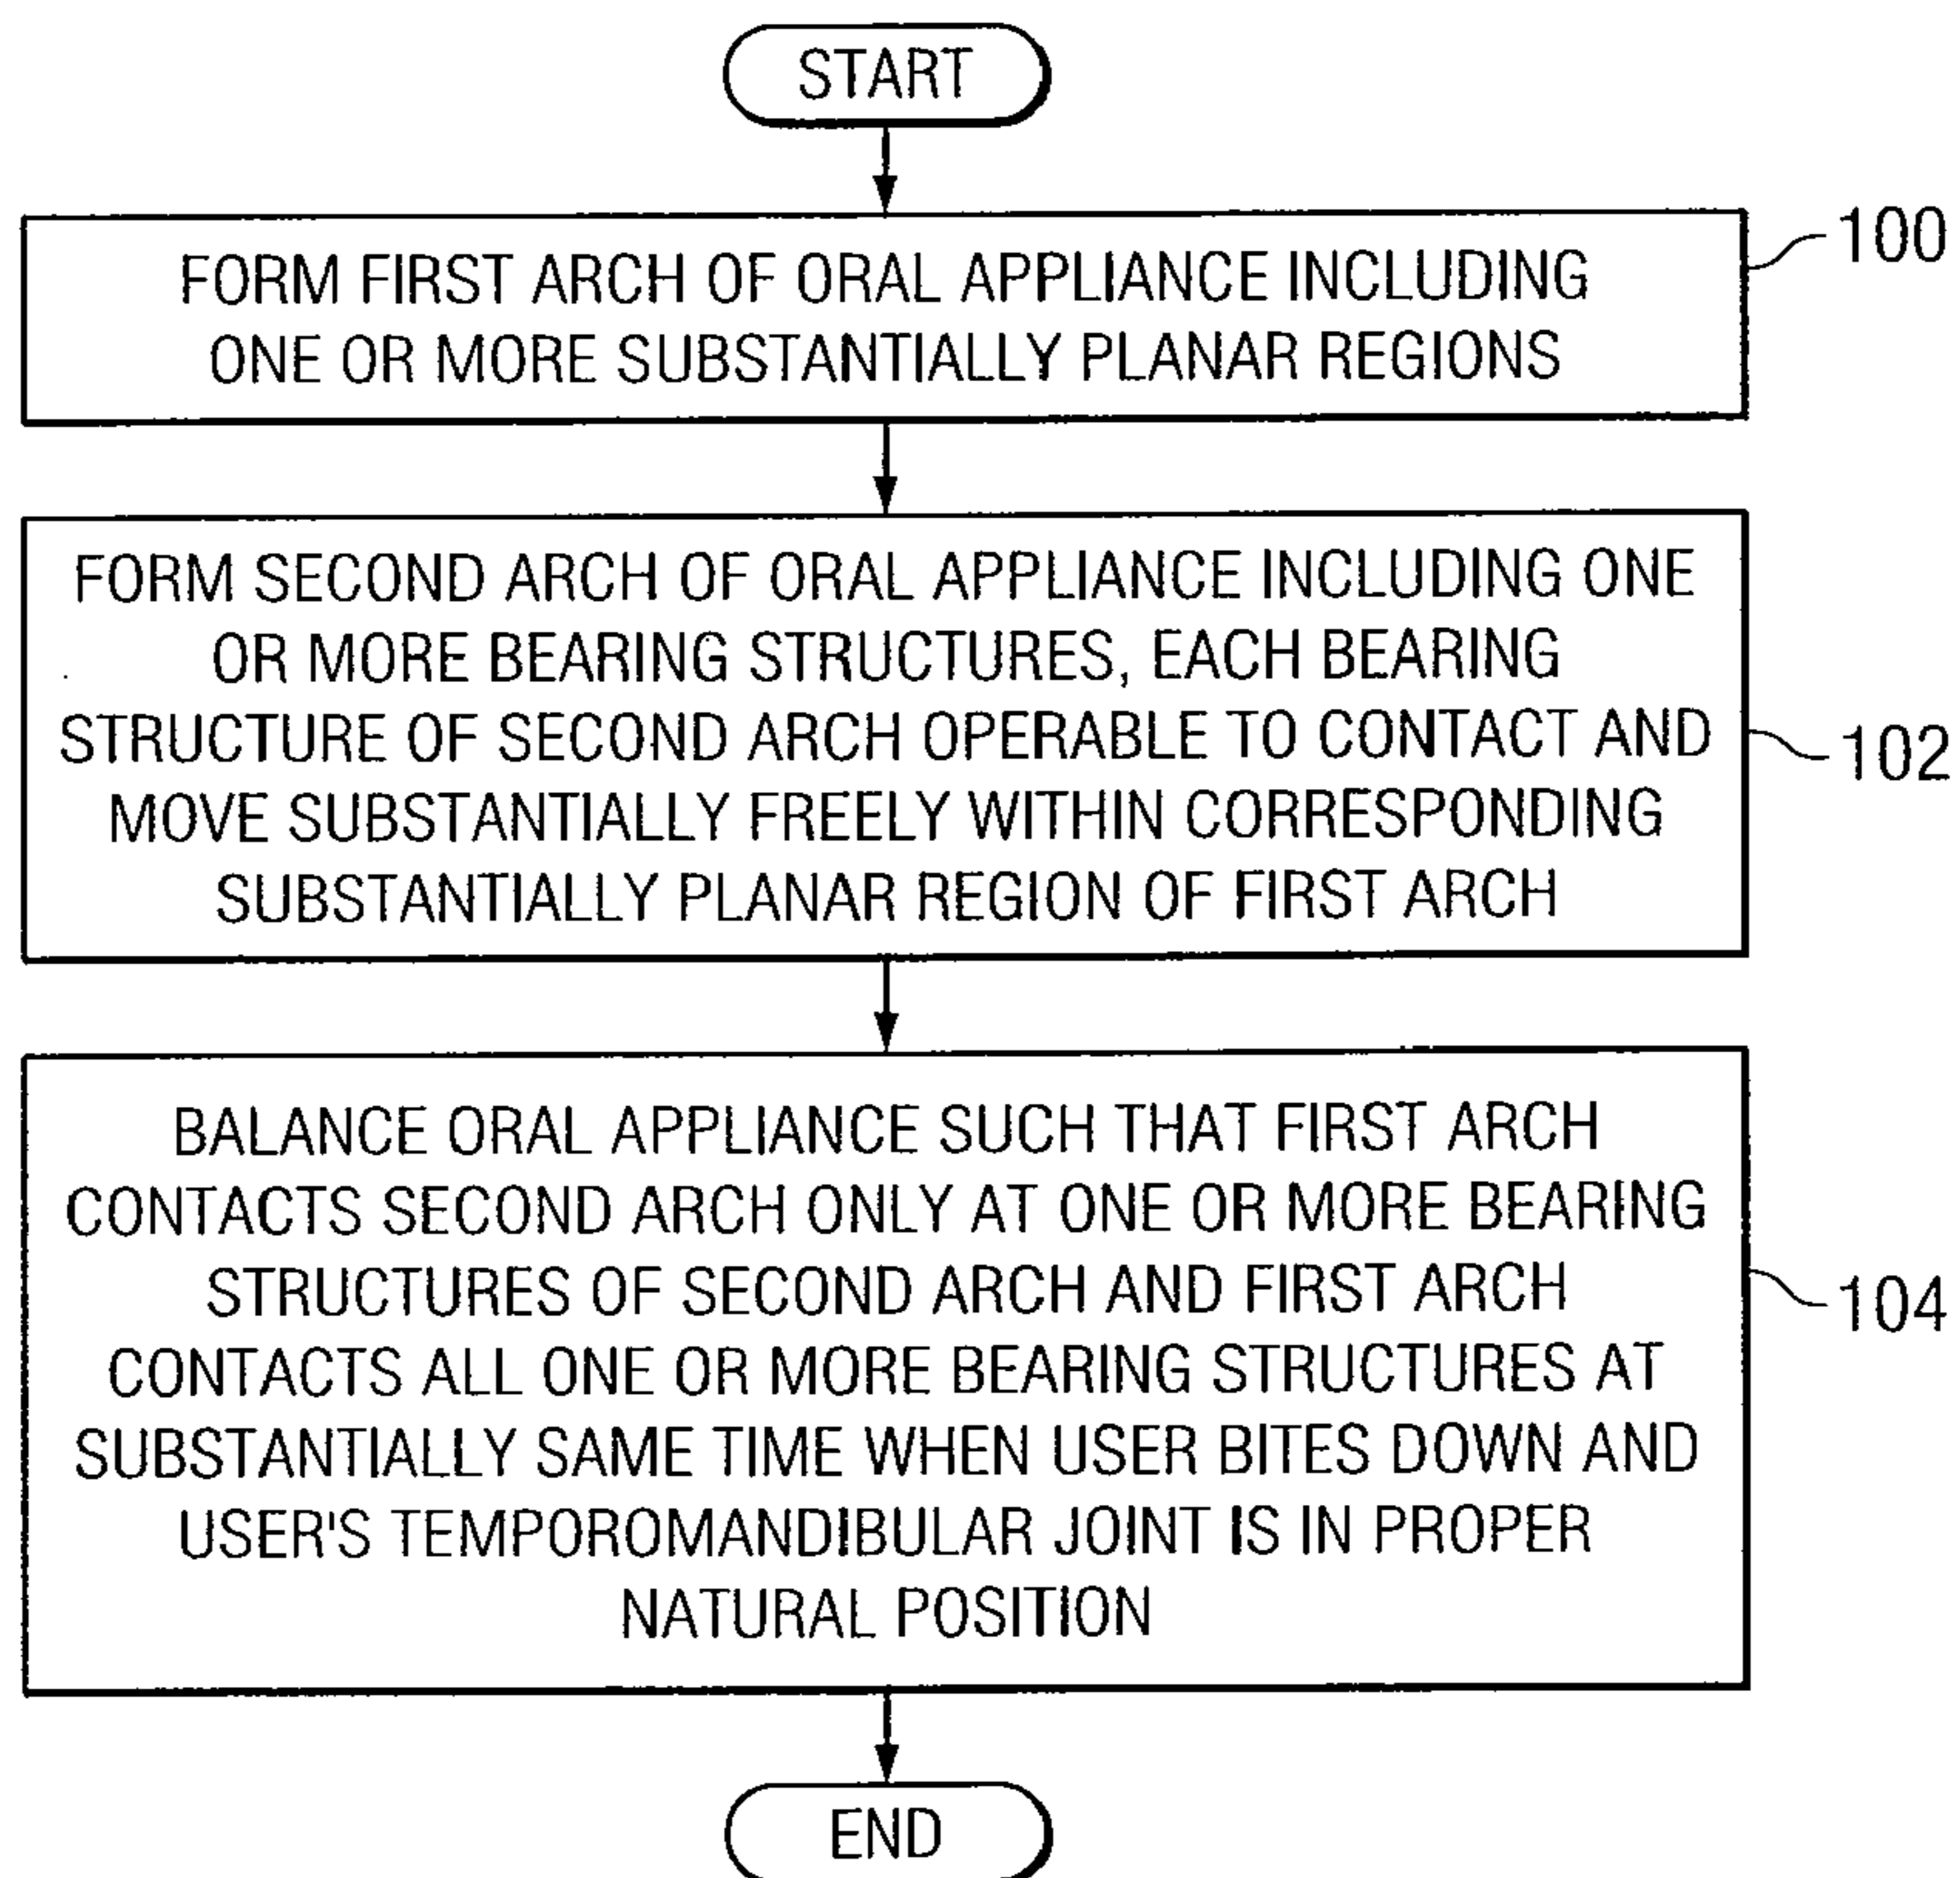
START

FORM FIRST ARCH OF ORAL APPLIANCE INCLUDING ONE OR MORE SUBSTANTIALLY PLANAR REGIONS

100

FORM SECOND ARCH OF ORAL APPLIANCE INCLUDING ONE OR MORE BEARING STRUCTURES, EACH BEARING STRUCTURE OF SECOND ARCH OPERABLE TO CONTACT AND MOVE SUBSTANTIALLY FREELY WITHIN CORRESPONDING SUBSTANTIALLY PLANAR REGION OF FIRST ARCH

102

BALANCE ORAL APPLIANCE SUCH THAT FIRST ARCH CONTACTS SECOND ARCH ONLY AT ONE OR MORE BEARING STRUCTURES OF SECOND ARCH AND FIRST ARCH CONTACTS ALL ONE OR MORE BEARING STRUCTURES AT SUBSTANTIALLY SAME TIME WHEN USER BITES DOWN AND USER'S TEMPOROMANDIBULAR JOINT IS IN PROPER NATURAL POSITION

104

END